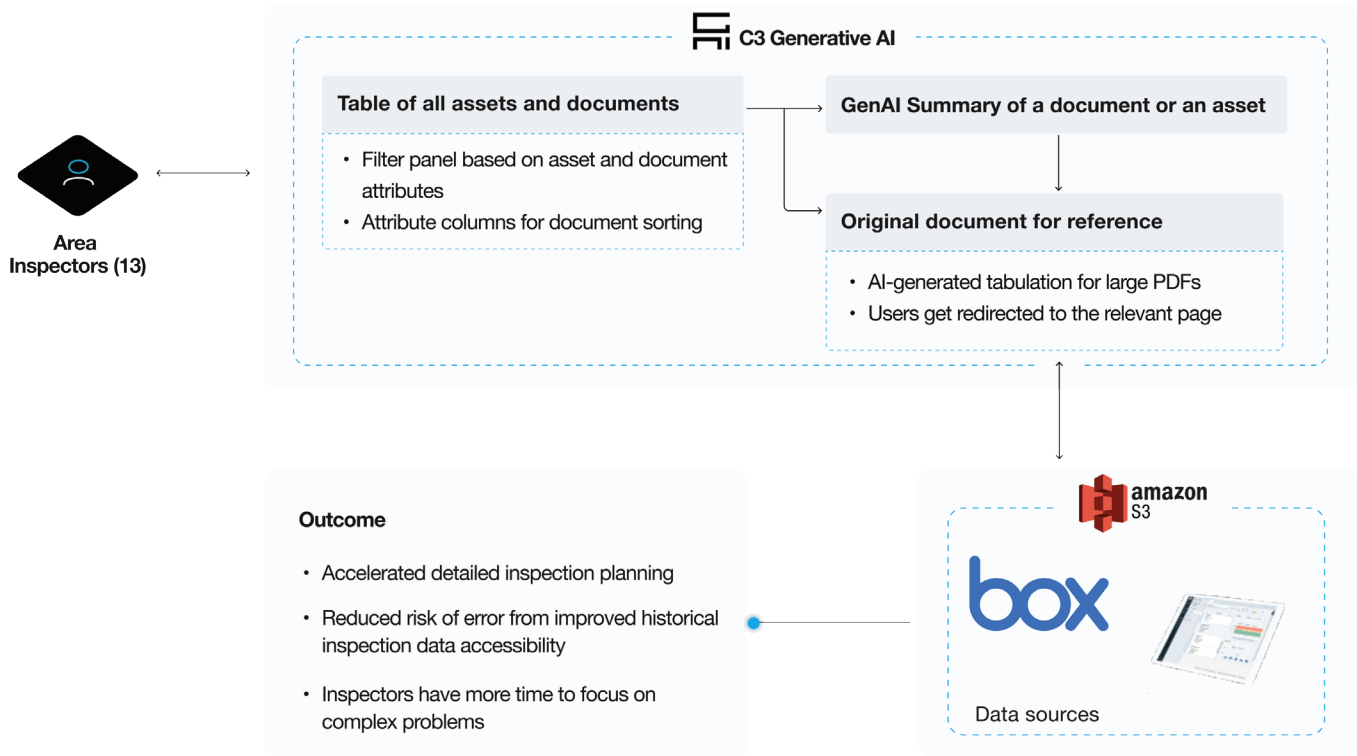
Area Inspectors (13)

C3 Generative AI

Table of all assets and documents

- Filter panel based on asset and document attributes
- Attribute columns for document sorting

GenAI Summary of a document or an asset

Original document for reference

- AI-generated tabulation for large PDFs
- Users get redirected to the relevant page

amazon S3

box

Data sources

Outcome

- Accelerated detailed inspection planning
- Reduced risk of error from improved historical inspection data accessibility
- Inspectors have more time to focus on complex problems